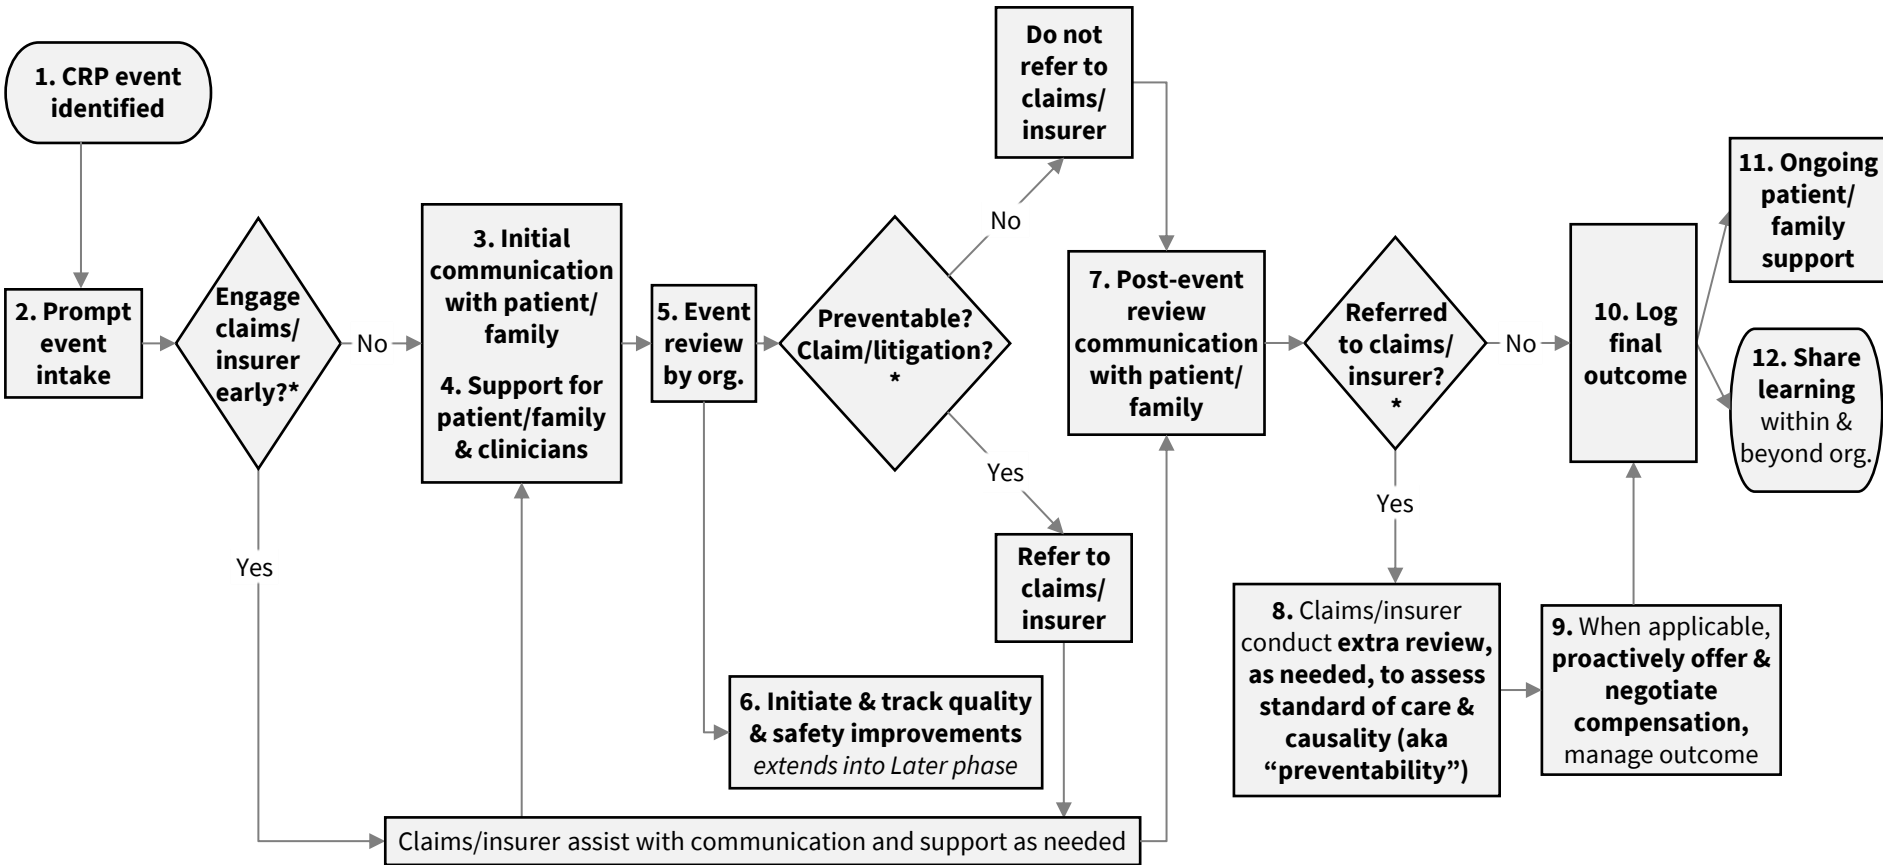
1. CRP event identified

2. Prompt event intake

Engage claims/ insurer early?*

No

Yes

3. Initial communication with patient/ family

4. Support for patient/family & clinicians

5. Event review by org.

Preventable? Claim/litigation? *

No

Do not refer to claims/ insurer

Yes

Refer to claims/ insurer

6. Initiate & track quality & safety improvements
extends into Later phase

7. Post-event review communication with patient/ family

Referred to claims/ insurer? *

No

Yes

8. Claims/insurer conduct extra review, as needed, to assess standard of care & causality (aka “preventability”)

9. When applicable, proactively offer & negotiate compensation, manage outcome

10. Log final outcome

11. Ongoing patient/ family support

12. Share learning within & beyond org.

Claims/insurer assist with communication and support as needed